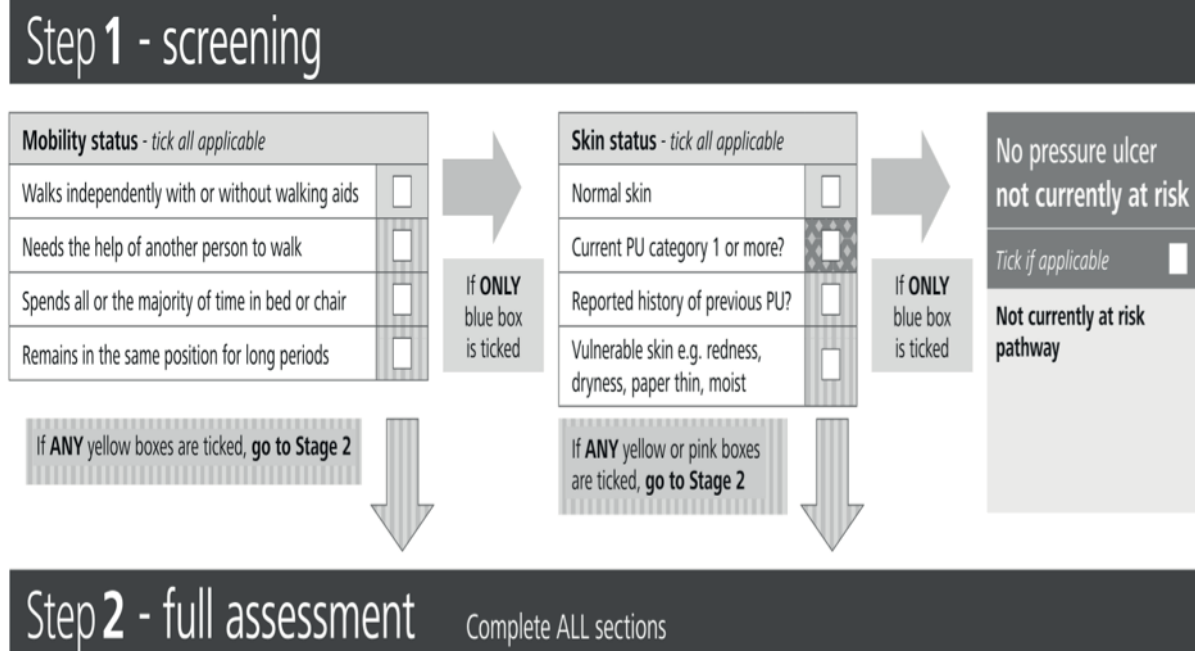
Step 1 - screening

| Mobility status - *tick all applicable* | |
|---|---|
| Walks independently with or without walking aids | ☐ |
| Needs the help of another person to walk | ☐ |
| Spends all or the majority of time in bed or chair | ☐ |
| Remains in the same position for long periods | ☐ |

If **ANY** yellow boxes are ticked, **go to Stage 2**

If **ONLY** blue box is ticked

| Skin status - *tick all applicable* | |
|---|---|
| Normal skin | ☐ |
| Current PU category 1 or more? | ☐ |
| Reported history of previous PU? | ☐ |
| Vulnerable skin e.g. redness, dryness, paper thin, moist | ☐ |

If **ANY** yellow or pink boxes are ticked, **go to Stage 2**

If **ONLY** blue box is ticked

No pressure ulcer **not currently at risk**

*Tick if applicable* ☐

**Not currently at risk pathway**

Step 2 - full assessment Complete ALL sections